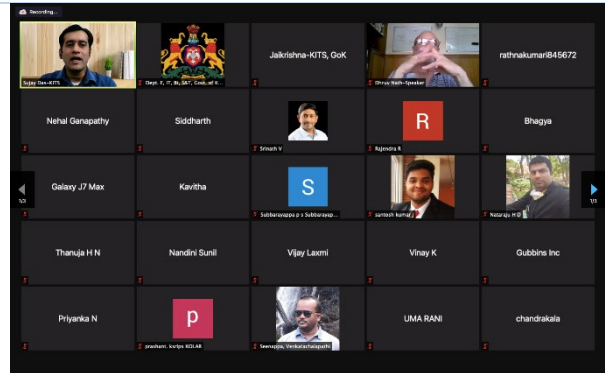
Recording...

Sujay Das-KITS
Dept. E, IT, Bt, S&T, Govt. of K...
Jaikrishna-KITS, GoK
Dhruv Nath-Speaker
rathnakumari845672

Nehal Ganapathy
Siddharth
Srinath V
R
Rajendra R
Bhagya

1/2
Galaxy J7 Max
Kavitha
S
Subbarayappa p s Subbarayap...
santosh kumar
Nataraju H D
1/2

Thanuja H N
Nandini Sunil
Vijay Laxmi
Vinay K
Gubbins Inc

Priyanka N
p
prashant. kscips KOLAR
Seenappa, Venkatachalapathi
UMA RANI
chandrakala